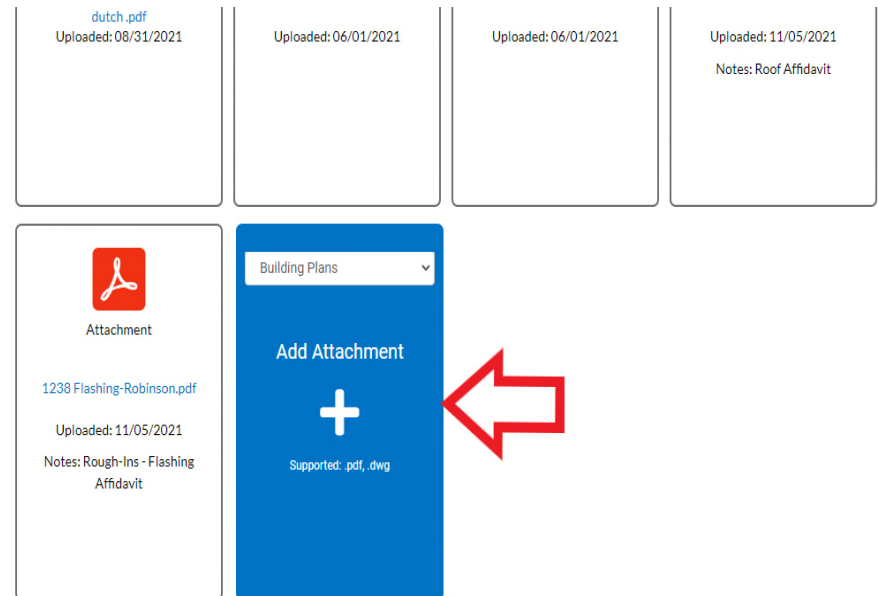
dutch .pdf
Uploaded: 08/31/2021

Uploaded: 06/01/2021

Uploaded: 06/01/2021

Uploaded: 11/05/2021

Notes: Roof Affidavit

Attachment

1238 Flashing-Robinson.pdf

Uploaded: 11/05/2021

Notes: Rough-Ins - Flashing Affidavit

Building Plans

Add Attachment

+

Supported: .pdf, .dwg